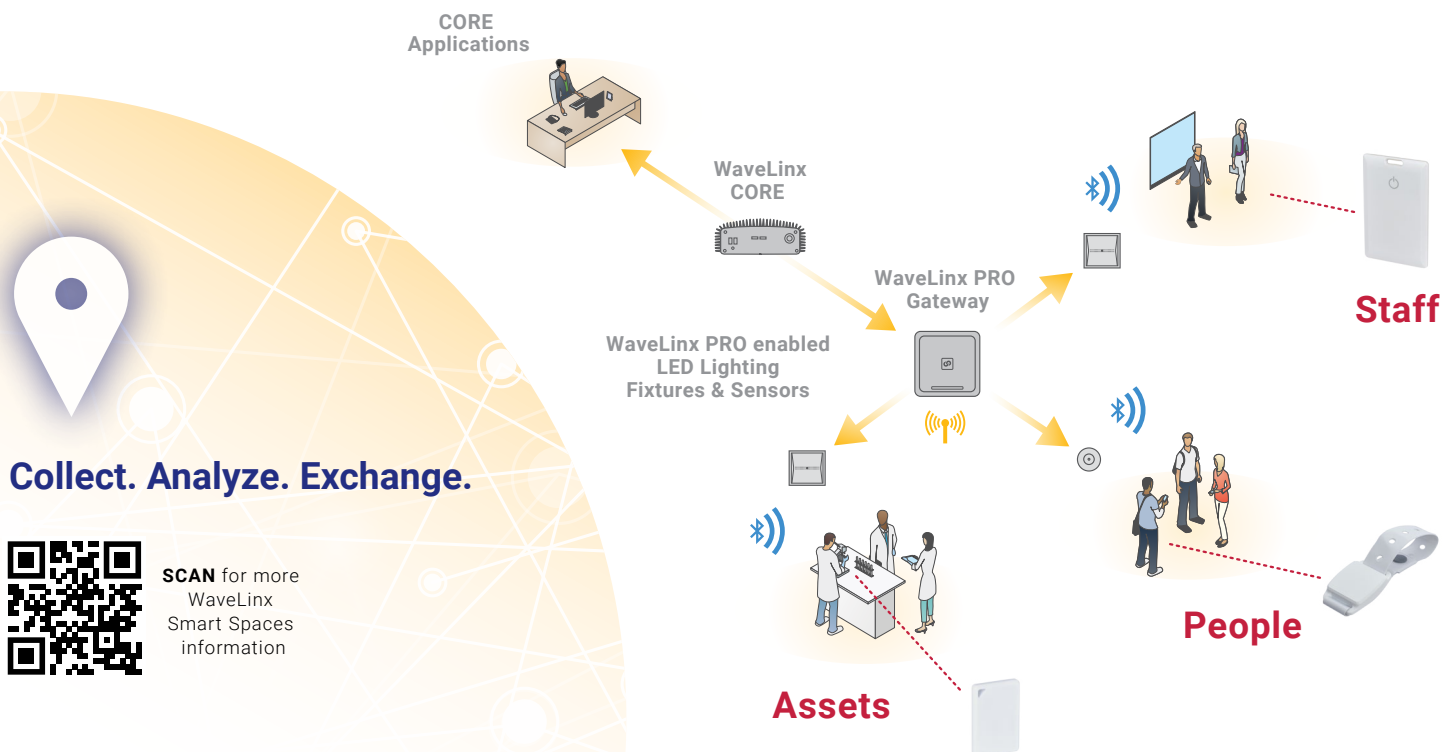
CORE
Applications

WaveLinx
CORE

WaveLinx PRO
Gateway

WaveLinx PRO enabled
LED Lighting
Fixtures & Sensors

Staff

People

Assets

Collect. Analyze. Exchange.

SCAN for more WaveLinx Smart Spaces information